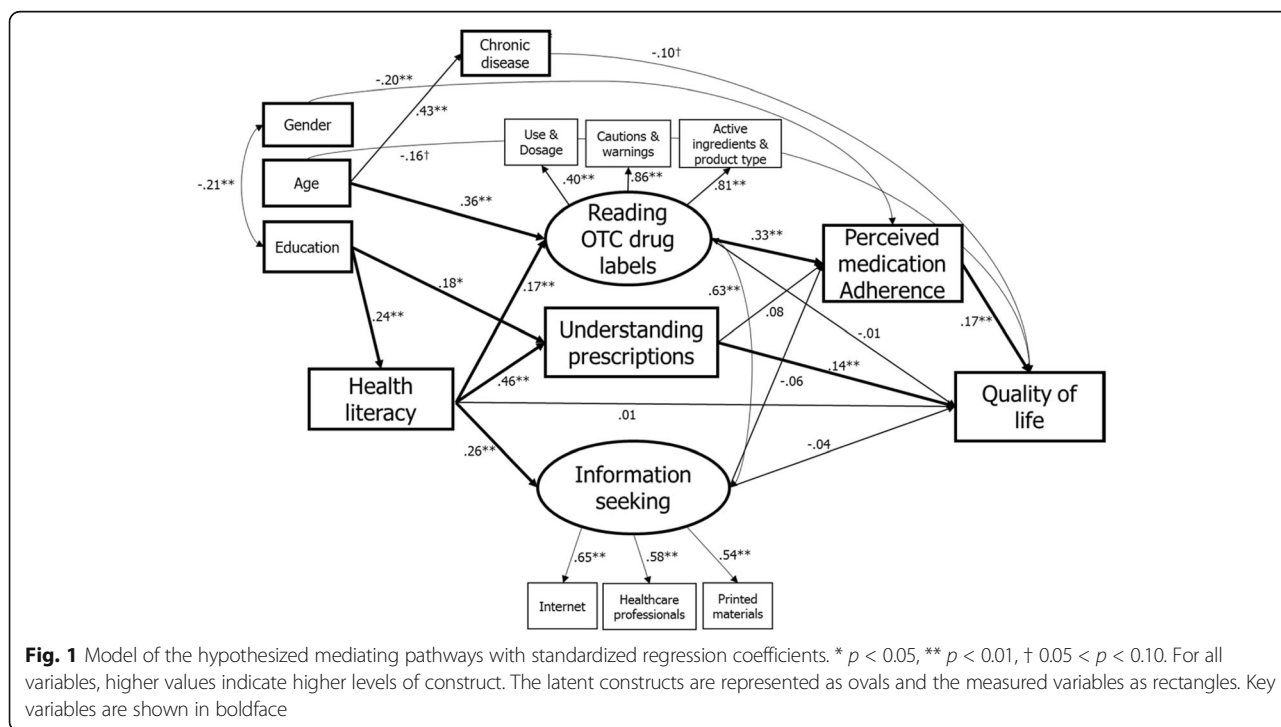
Chronic disease

-.10†

-.20**

Gender

.43**

Age

-.16†

-.21**

Use & Dosage

Cautions & warnings

Active ingredients & product type

.40**

.86**

.81**

.36**

Education

Reading OTC drug labels

.33**

Perceived medication Adherence

.18*

.17**

.63**

.24**

.08

-.01

Understanding prescriptions

.17**

.46**

.14**

Health literacy

-.06

Quality of life

.01

-.04

.26**

Information seeking

.65**

.58**

.54**

Internet

Healthcare professionals

Printed materials

**Fig. 1** Model of the hypothesized mediating pathways with standardized regression coefficients. * $p < 0.05$, ** $p < 0.01$, † $0.05 < p < 0.10$. For all variables, higher values indicate higher levels of construct. The latent constructs are represented as ovals and the measured variables as rectangles. Key variables are shown in boldface